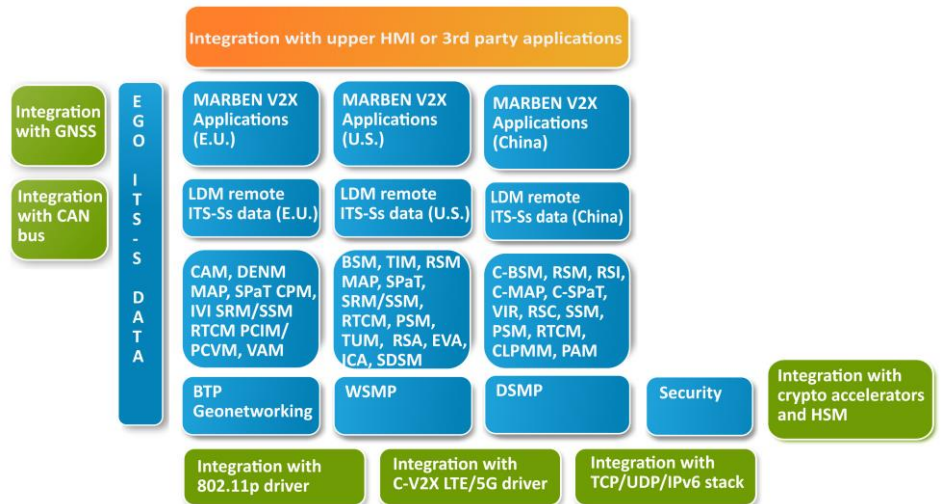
Integration with upper HMI or 3rd party applications

Integration with GNSS

Integration with CAN bus

EGO ITS-S DATA

MARBEN V2X Applications (E.U.)

MARBEN V2X Applications (U.S.)

MARBEN V2X Applications (China)

LDM remote ITS-Ss data (E.U.)

LDM remote ITS-Ss data (U.S.)

LDM remote ITS-Ss data (China)

CAM, DENM MAP, SPaT CPM, IVI SRM/SSM RTCM PCIM/ PCVM, VAM

BSM, TIM, RSM MAP, SPaT, SRM/SSM, RTCM, PSM, TUM, RSA, EVA, ICA, SDSM

C-BSM, RSM, RSI, C-MAP, C-SPaT, VIR, RSC, SSM, PSM, RTCM, CLPMM, PAM

BTP Geonetworking

WSMP

DSMP

Security

Integration with crypto accelerators and HSM

Integration with 802.11p driver

Integration with C-V2X LTE/5G driver

Integration with TCP/UDP/IPv6 stack